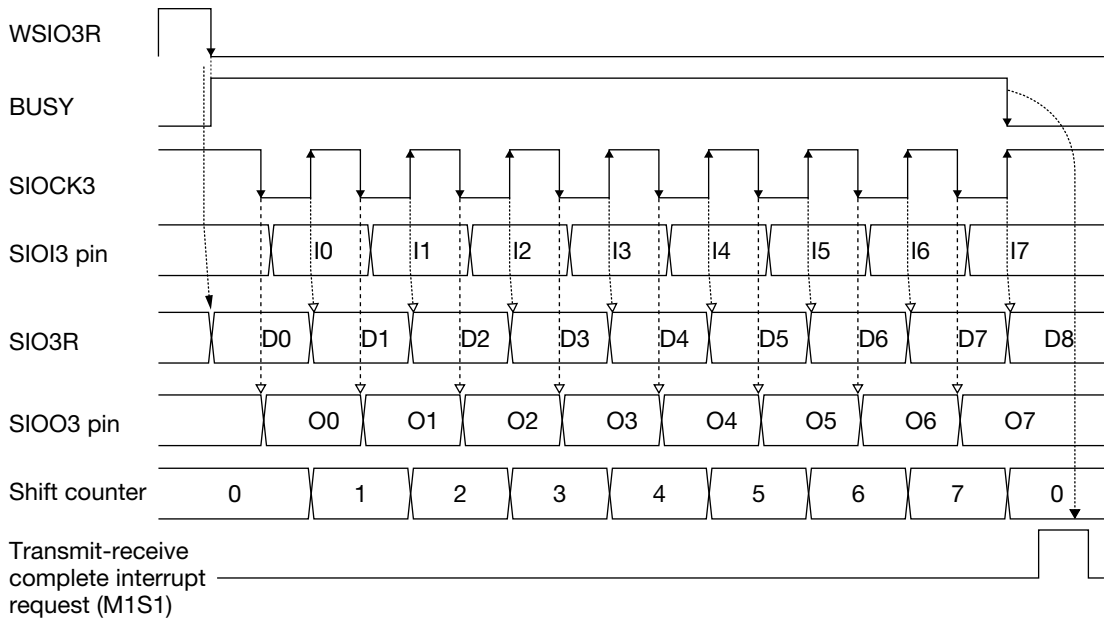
WSIO3R

BUSY

SIOCK3

SIOI3 pin I0 I1 I2 I3 I4 I5 I6 I7

SIO3R D0 D1 D2 D3 D4 D5 D6 D7 D8

SIOO3 pin O0 O1 O2 O3 O4 O5 O6 O7

Shift counter 0 1 2 3 4 5 6 7 0

Transmit-receive complete interrupt request (M1S1)